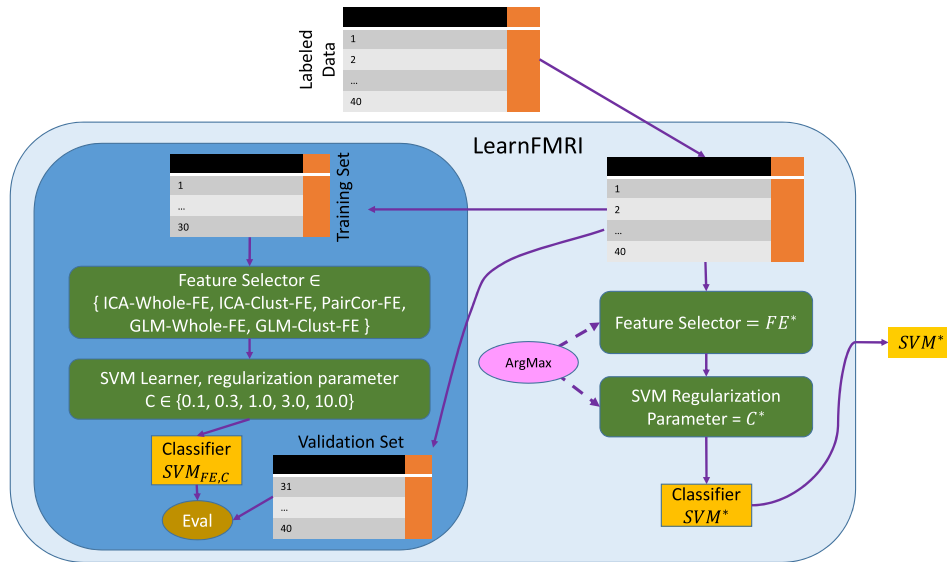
Labeled Data

1
2
…
40

LearnFMRI

1
…
30

Training Set

1
2
…
40

Feature Selector ∈ { ICA-Whole-FE, ICA-Clust-FE, PairCor-FE, GLM-Whole-FE, GLM-Clust-FE }

SVM Learner, regularization parameter C ∈ {0.1, 0.3, 1.0, 3.0, 10.0}

Classifier $SVM_{FE,C}$

Validation Set

31
…
40

Eval

ArgMax

Feature Selector $= FE^*$

SVM Regularization Parameter = $C^*$

Classifier $SVM^*$

$SVM^*$